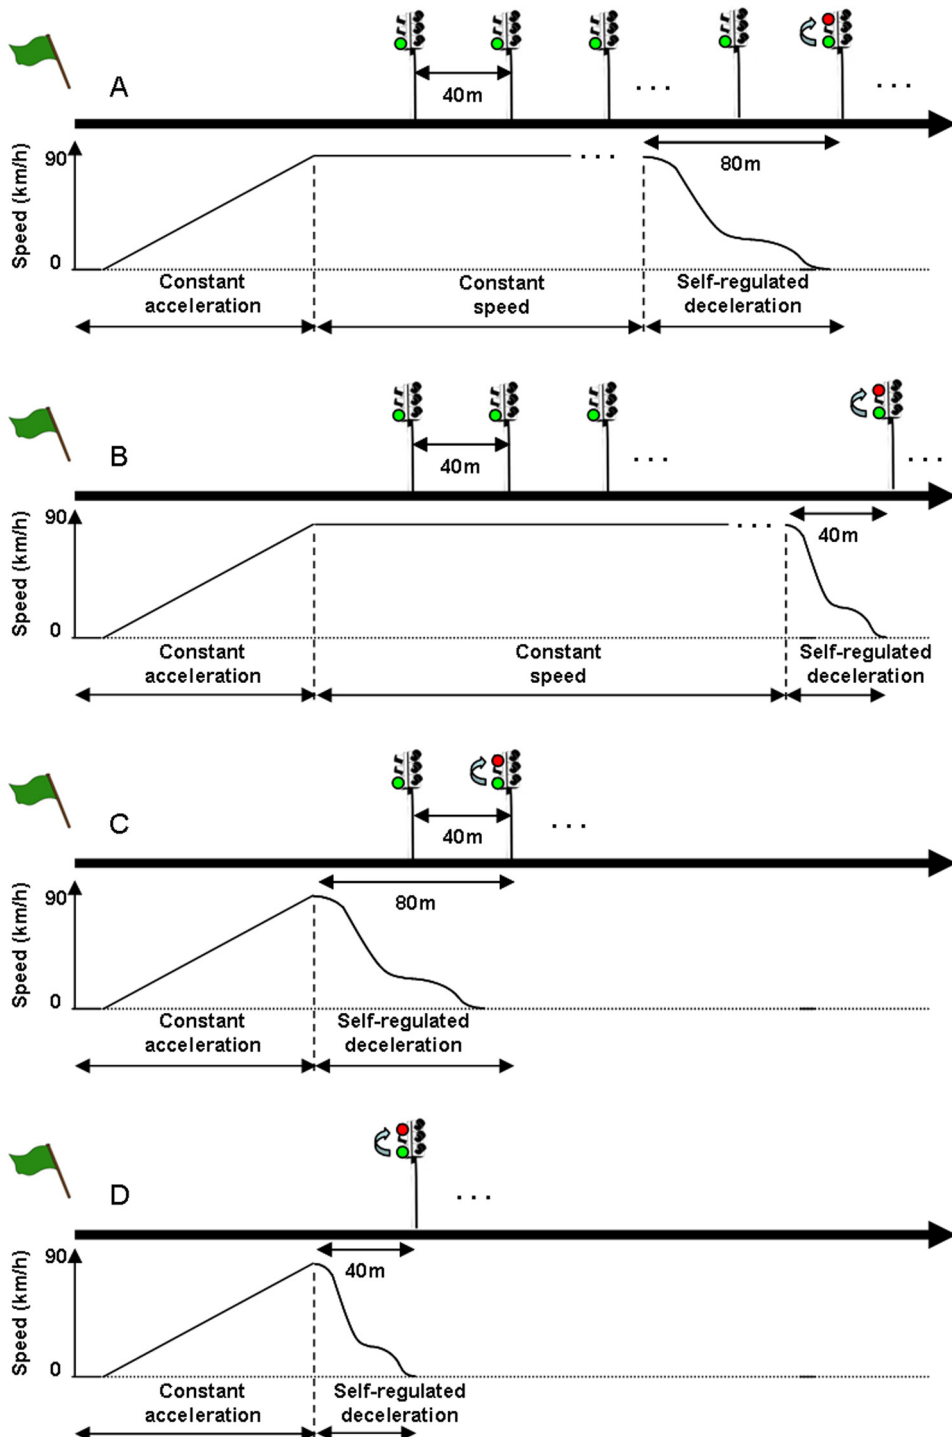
A

40m

...

...

90

Speed (km/h)

0

...

80m

Constant acceleration

Constant speed

Self-regulated deceleration

B

40m

...

...

90

Speed (km/h)

0

...

40m

Constant acceleration

Constant speed

Self-regulated deceleration

C

40m

...

80m

90

Speed (km/h)

0

Constant acceleration

Self-regulated deceleration

D

...

90

Speed (km/h)

0

40m

Constant acceleration

Self-regulated deceleration